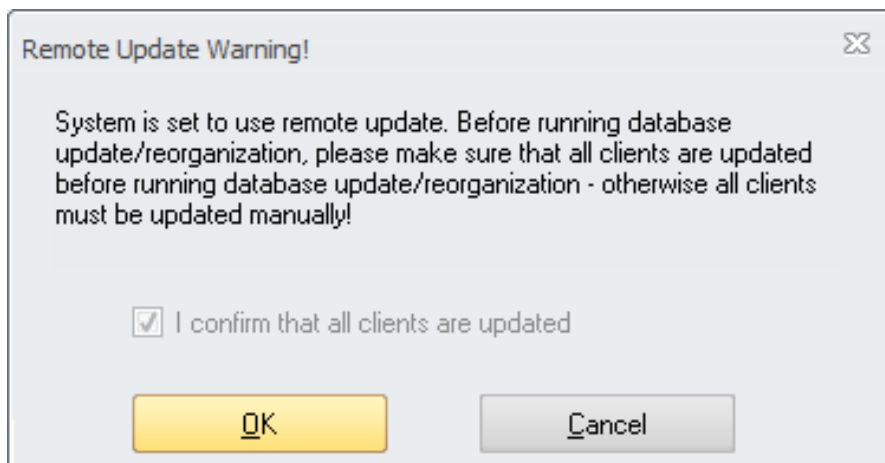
Remote Update Warning!

System is set to use remote update. Before running database update/reorganization, please make sure that all clients are updated before running database update/reorganization - otherwise all clients must be updated manually!

I confirm that all clients are updated

OK

Cancel